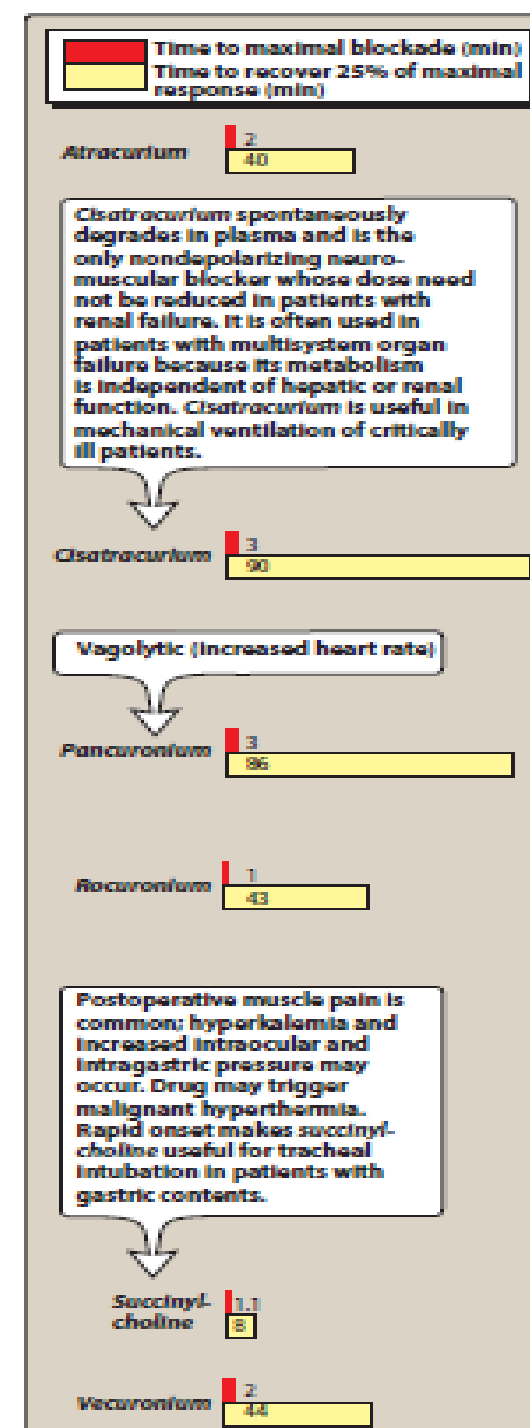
Time to maximal blockade (min)
Time to recover 25% of maximal response (min)

Atracurium
2
40

Cisatracurium spontaneously degrades in plasma and is the only nondepolarizing neuromuscular blocker whose dose need not be reduced in patients with renal failure. It is often used in patients with multisystem organ failure because its metabolism is independent of hepatic or renal function. Cisatracurium is useful in mechanical ventilation of critically ill patients.

Cisatracurium
3
90

Vagolytic (increased heart rate)

Pancuronium
3
86

Rocuronium
1
43

Postoperative muscle pain is common; hyperkalemia and increased intraocular and intragastric pressure may occur. Drug may trigger malignant hyperthermia. Rapid onset makes succinylcholine useful for tracheal intubation in patients with gastric contents.

Succinylcholine
1.1
8

Vecuronium
2
44